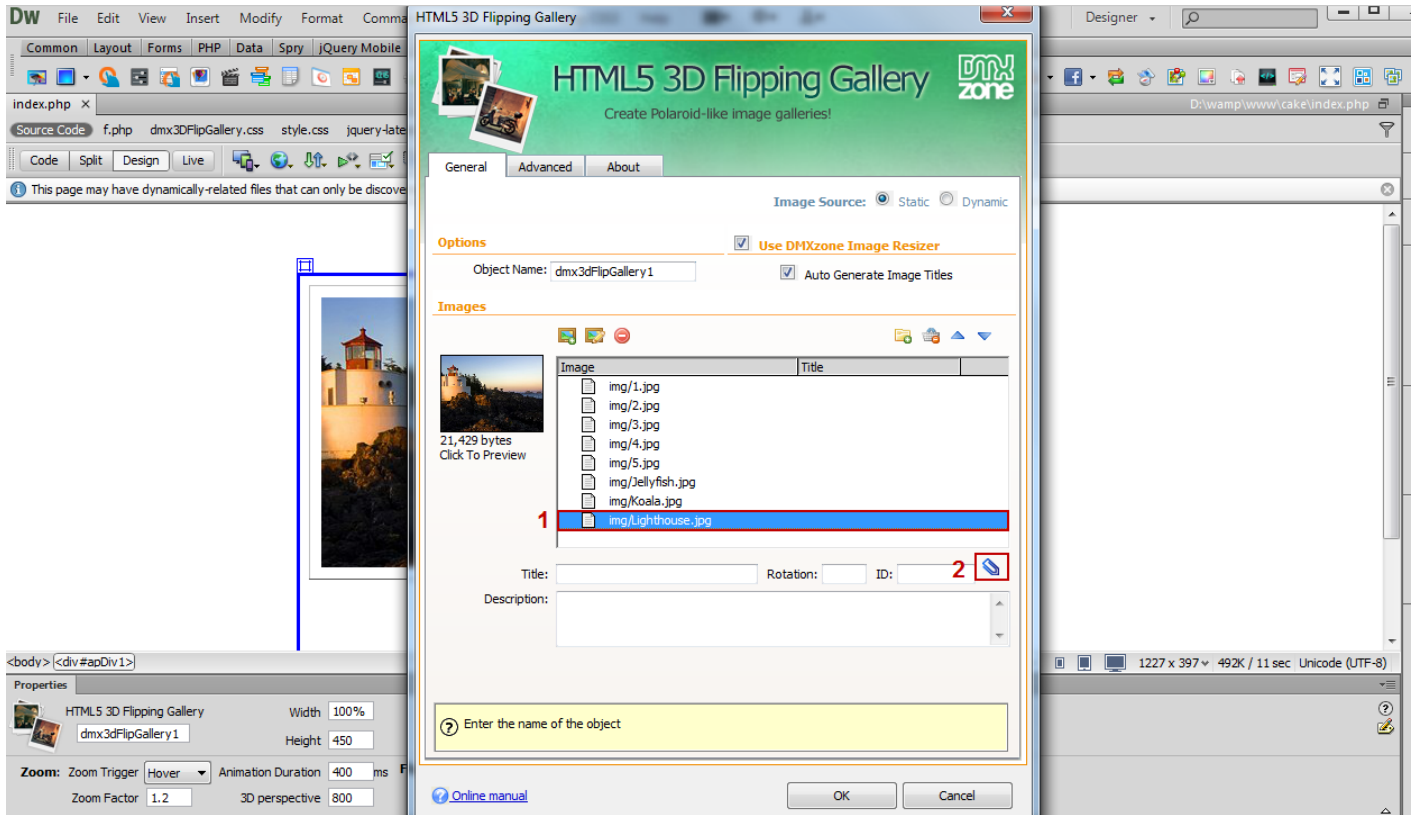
DW File Edit View Insert Modify Format Comma

Common Layout Forms PHP Data Spry jQuery Mobile

index.php ×

Source Code f.php dmx3DFlipGallery.css style.css jquery-late

Code Split Design Live

This page may have dynamically-related files that can only be discove

Designer

D:\wamp\www\cake\index.php

HTML5 3D Flipping Gallery

HTML5 3D Flipping Gallery

Create Polaroid-like image galleries!

DMX zone

General Advanced About

Image Source: Static Dynamic

Options

Use DMXzone Image Resizer

Object Name: dmx3dFlipGallery1

Auto Generate Image Titles

Images

21,429 bytes
Click To Preview

| Image | Title |
|---|---|
| img/1.jpg | |
| img/2.jpg | |
| img/3.jpg | |
| img/4.jpg | |
| img/5.jpg | |
| img/Jellyfish.jpg | |
| img/Koala.jpg | |
| img/Lighthouse.jpg | |

1

Title: Rotation: ID:

2

Description:

Enter the name of the object

Online manual

OK Cancel

<body> <div#apDiv1>

1227 x 397 492K / 11 sec Unicode (UTF-8)

Properties

HTML5 3D Flipping Gallery

dmx3dFlipGallery1

Width 100%

Height 450

Zoom: Zoom Trigger Hover Animation Duration 400 ms

Zoom Factor 1.2 3D perspective 800